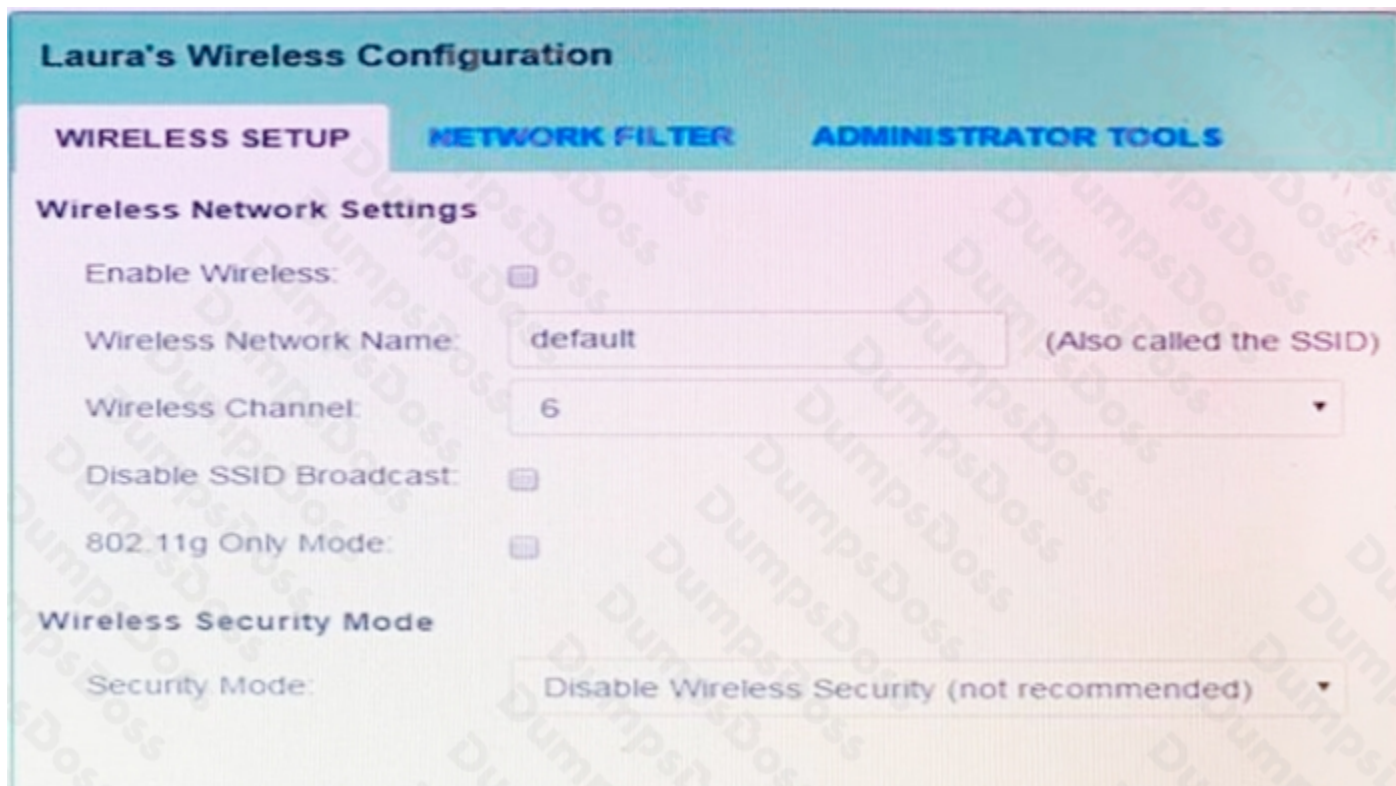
Laura's Wireless Configuration

WIRELESS SETUP NETWORK FILTER ADMINISTRATOR TOOLS

Wireless Network Settings

Enable Wireless:

Wireless Network Name: default (Also called the SSID)

Wireless Channel: 6

Disable SSID Broadcast:

802.11g Only Mode:

Wireless Security Mode

Security Mode: Disable Wireless Security (not recommended)

DumpsDoss